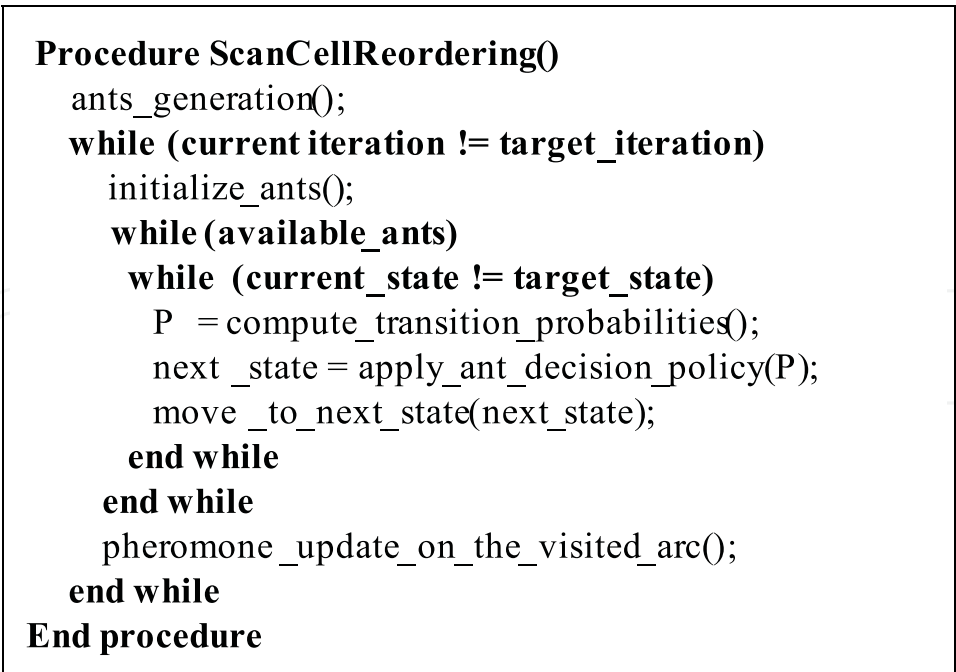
Procedure ScanCellReordering()
ants_generation();
while (current iteration != target_iteration)
initialize_ants();
while (available_ants)
while (current_state != target_state)
P = compute_transition_probabilities();
next _state = apply_ant_decision_policy(P);
move _to_next_state(next_state);
end while
end while
pheromone_update_on_the_visited_arc();
end while
End procedure